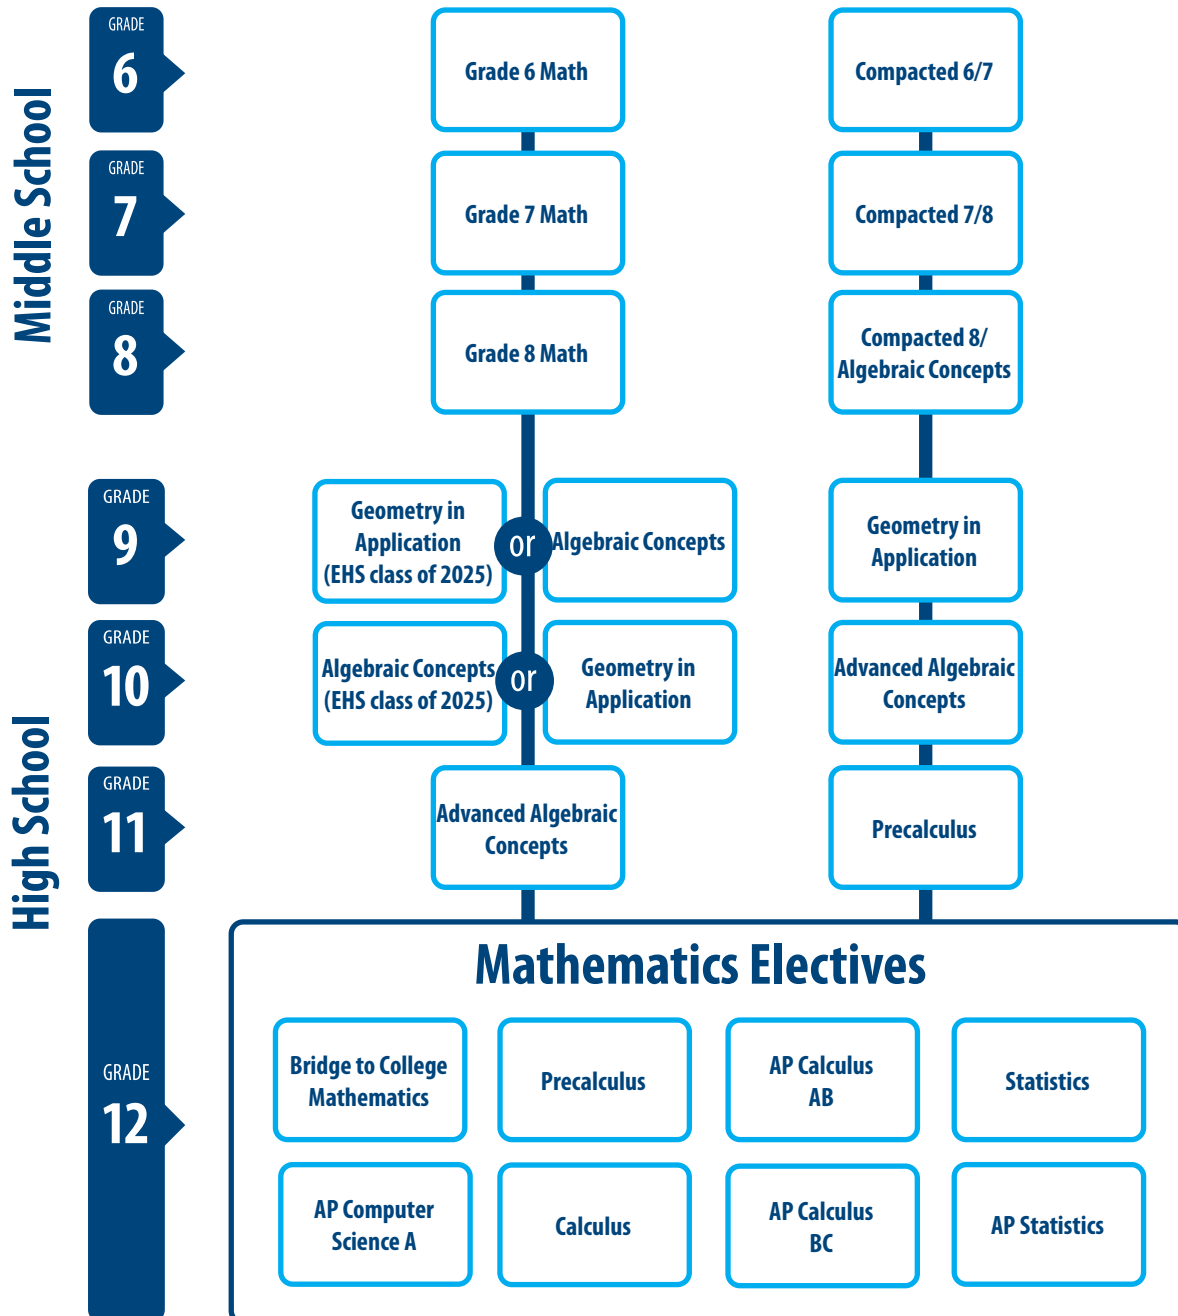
Middle School

GRADE 6

Grade 6 Math

Compacted 6/7

GRADE 7

Grade 7 Math

Compacted 7/8

GRADE 8

Grade 8 Math

Compacted 8/ Algebraic Concepts

High School

GRADE 9

Geometry in Application (EHS class of 2025)

or

Algebraic Concepts

Geometry in Application

GRADE 10

Algebraic Concepts (EHS class of 2025)

or

Geometry in Application

Advanced Algebraic Concepts

GRADE 11

Advanced Algebraic Concepts

Precalculus

GRADE 12

Mathematics Electives

Bridge to College Mathematics

Precalculus

AP Calculus AB

Statistics

AP Computer Science A

Calculus

AP Calculus BC

AP Statistics